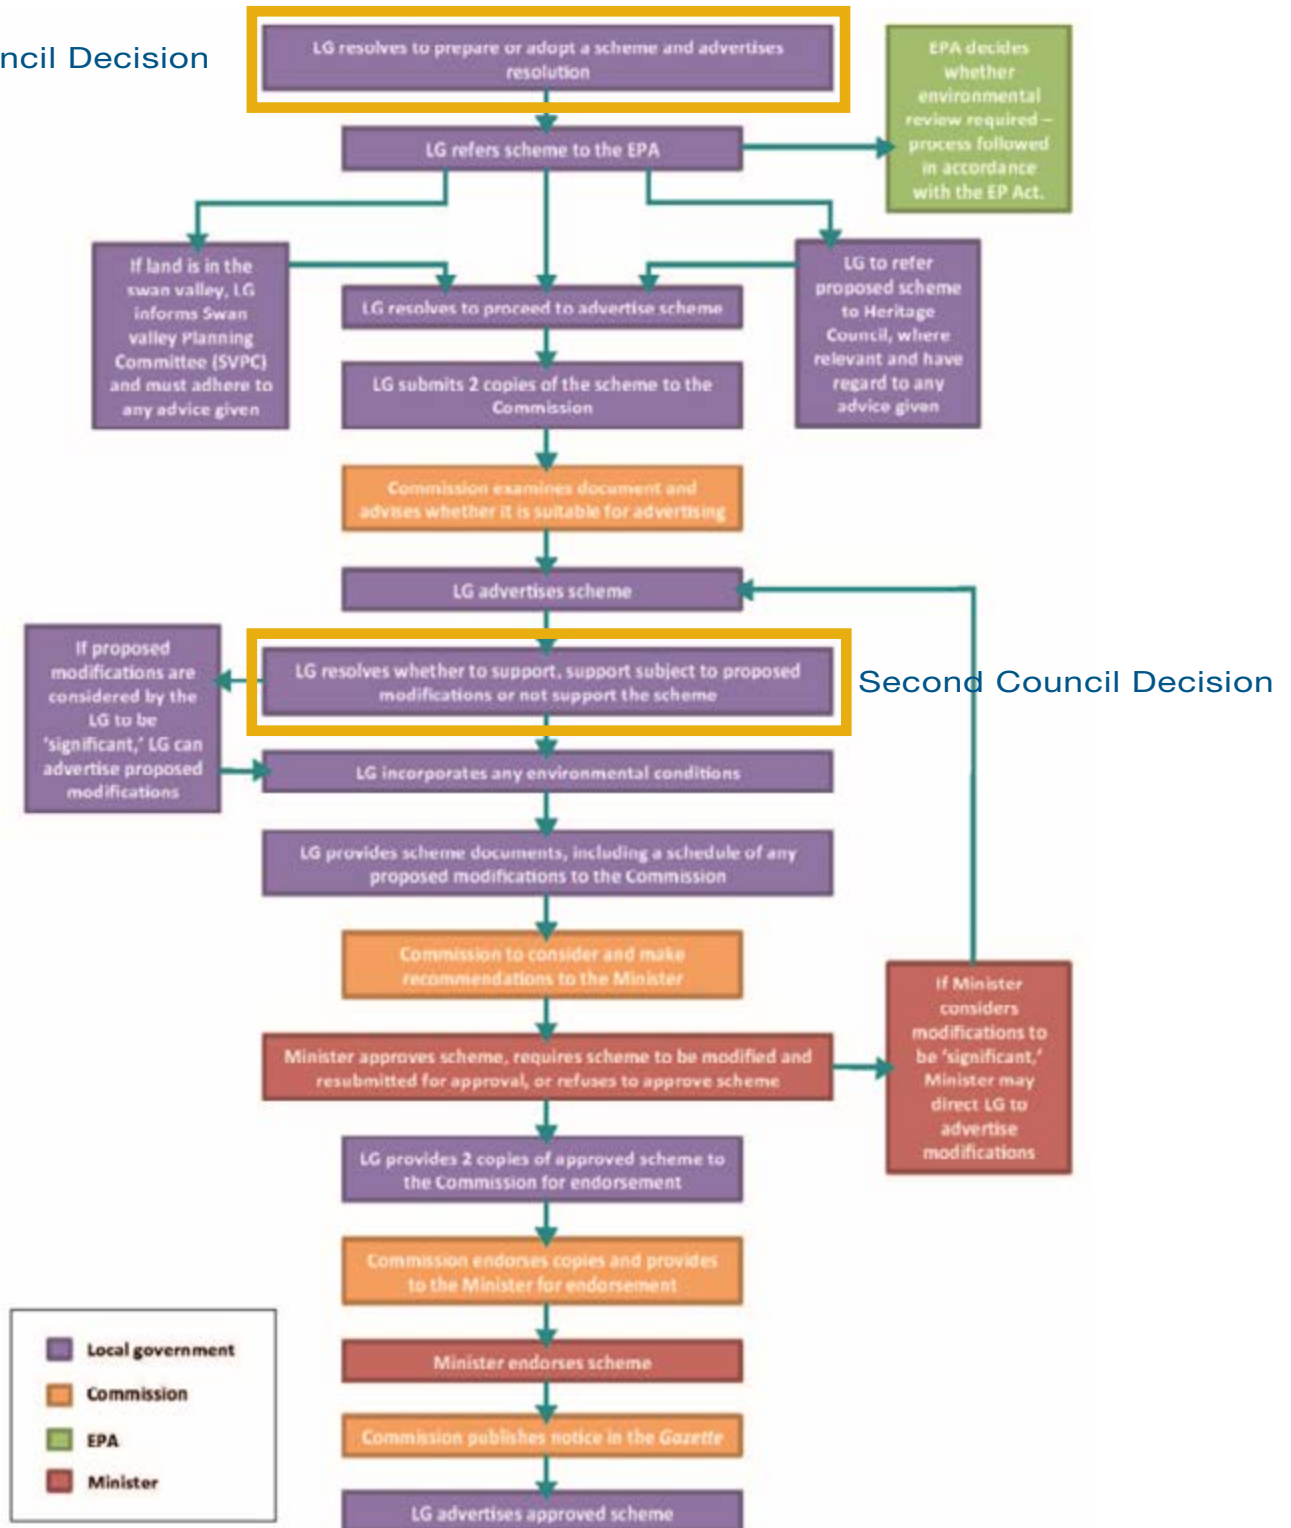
ncil Decision

LG resolves to prepare or adopt a scheme and advertises resolution

EPA decides whether environmental review required – process followed in accordance with the EP Act.

LG refers scheme to the EPA

If land is in the swan valley, LG informs Swan valley Planning Committee (SVPC) and must adhere to any advice given

LG resolves to proceed to advertise scheme

LG to refer proposed scheme to Heritage Council, where relevant and have regard to any advice given

LG submits 2 copies of the scheme to the Commission

Commission examines document and advises whether it is suitable for advertising

LG advertises scheme

If proposed modifications are considered by the LG to be 'significant,' LG can advertise proposed modifications

LG resolves whether to support, support subject to proposed modifications or not support the scheme

Second Council Decision

LG incorporates any environmental conditions

LG provides scheme documents, including a schedule of any proposed modifications to the Commission

Commission to consider and make recommendations to the Minister

If Minister considers modifications to be 'significant,' Minister may direct LG to advertise modifications

Minister approves scheme, requires scheme to be modified and resubmitted for approval, or refuses to approve scheme

LG provides 2 copies of approved scheme to the Commission for endorsement

Commission endorses copies and provides to the Minister for endorsement

Minister endorses scheme

Commission publishes notice in the Gazette

LG advertises approved scheme

Local government
Commission
EPA
Minister